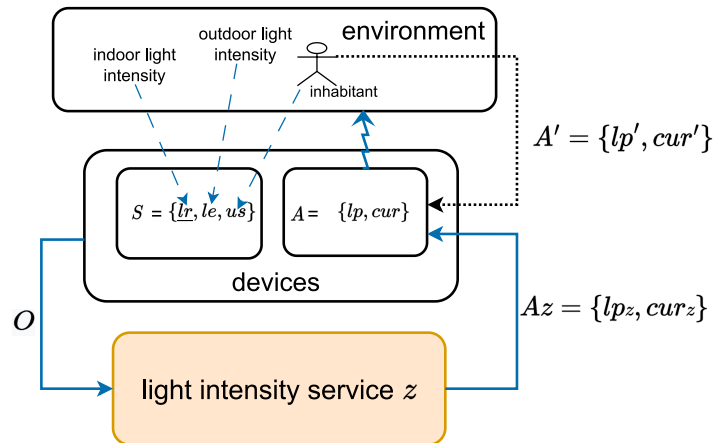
environment

outdoor light intensity

indoor light intensity

inhabitant

$A' = \{lp', cur'\}$

$S = \{lr, le, us\}$

$A = \{lp, cur\}$

devices

$O$

$Az = \{lp_z, cur_z\}$

light intensity service $z$